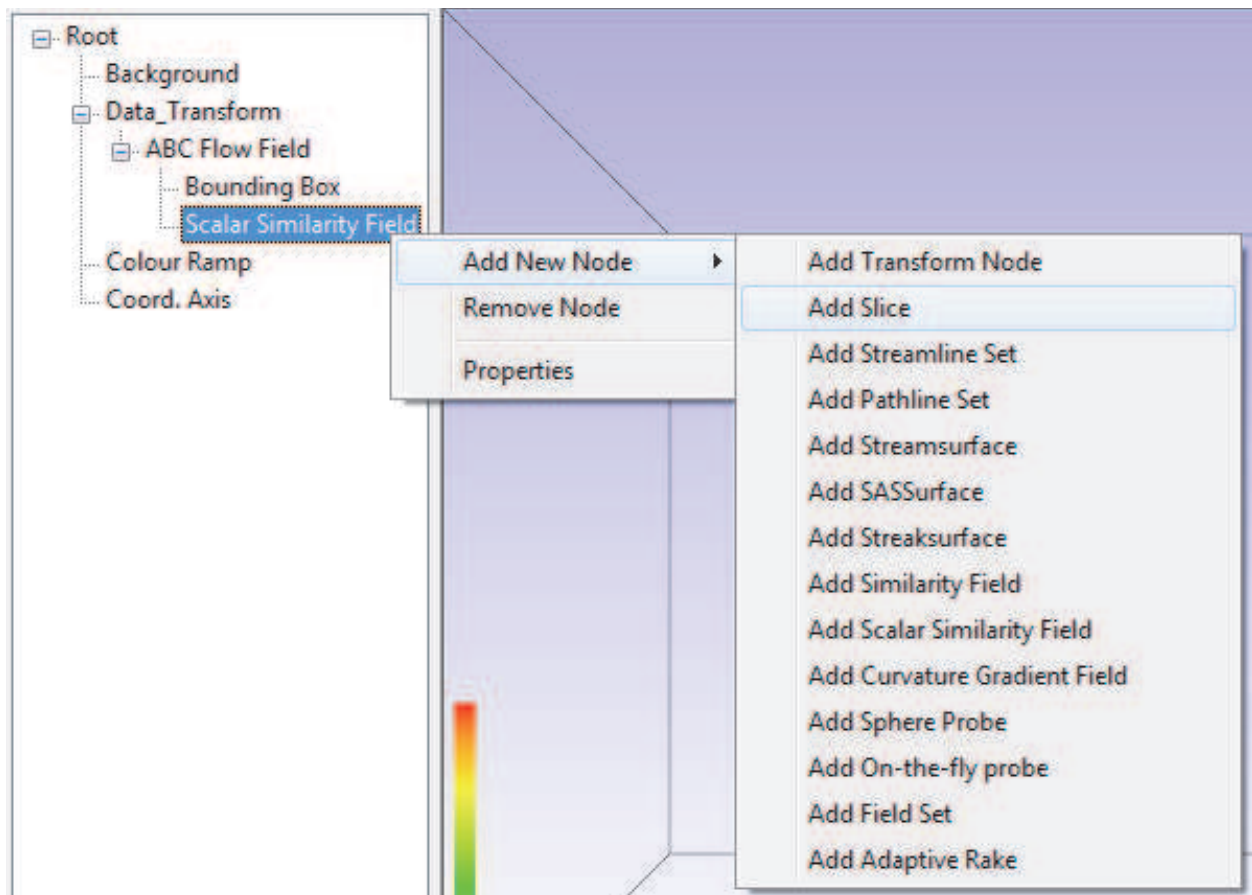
Root
Background
Data_Transform
ABC Flow Field
Bounding Box
Scalar Similarity Field
Colour Ramp
Coord. Axis

Add New Node
Remove Node
Properties

Add Transform Node
Add Slice
Add Streamline Set
Add Pathline Set
Add Streamsurface
Add SASSurface
Add Streaksurface
Add Similarity Field
Add Scalar Similarity Field
Add Curvature Gradient Field
Add Sphere Probe
Add On-the-fly probe
Add Field Set
Add Adaptive Rake